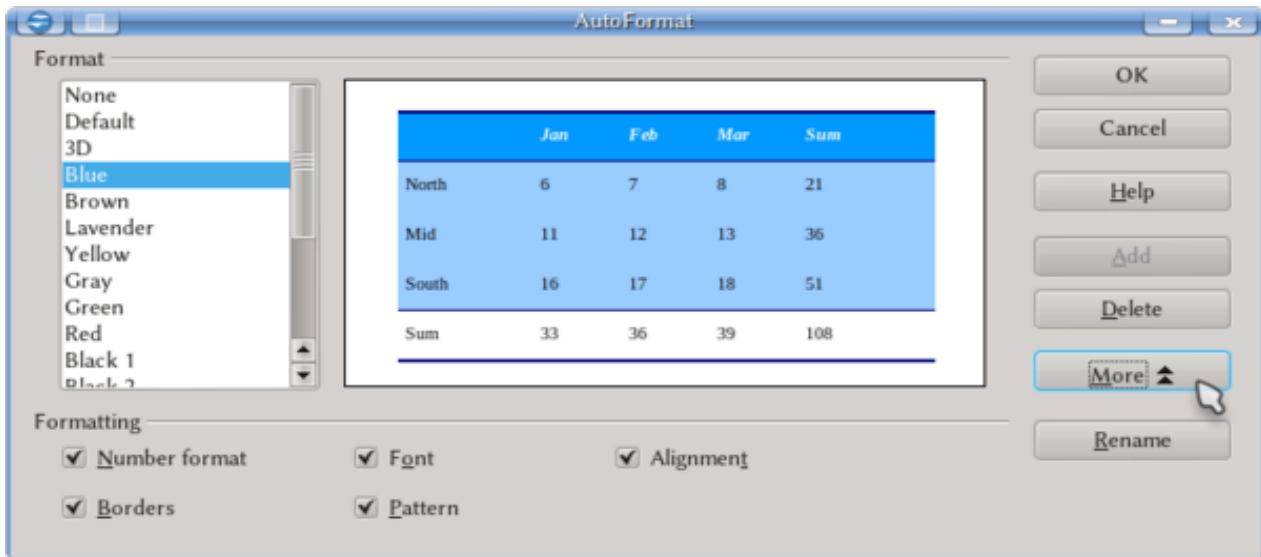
AutoFormat

Format

None
Default
3D
Blue
Brown
Lavender
Yellow
Gray
Green
Red
Black 1
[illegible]

| | Jan | Feb | Mar | Sum |
|---|---|---|---|---|
| North | 6 | 7 | 8 | 21 |
| Mid | 11 | 12 | 13 | 36 |
| South | 16 | 17 | 18 | 51 |
| Sum | 33 | 36 | 39 | 108 |

OK
Cancel
Help
Add
Delete
More
Rename

Formatting

Number format
Font
Alignment
Borders
Pattern